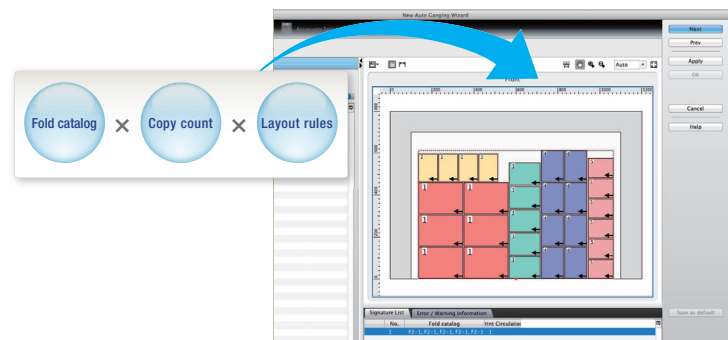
New Auto Ganging Wizard

Fold catalog × Copy count × Layout rules

Auto

Front

Next
Prev
Apply
OK
Cancel
Help
Save as default

Signature List
Error / Warning Information

| No. | Fold catalog | Print Circulation |
|---|---|---|
| 1 | F2-1, F2-1, F2-1, F2-1, F2-1 | 1 |